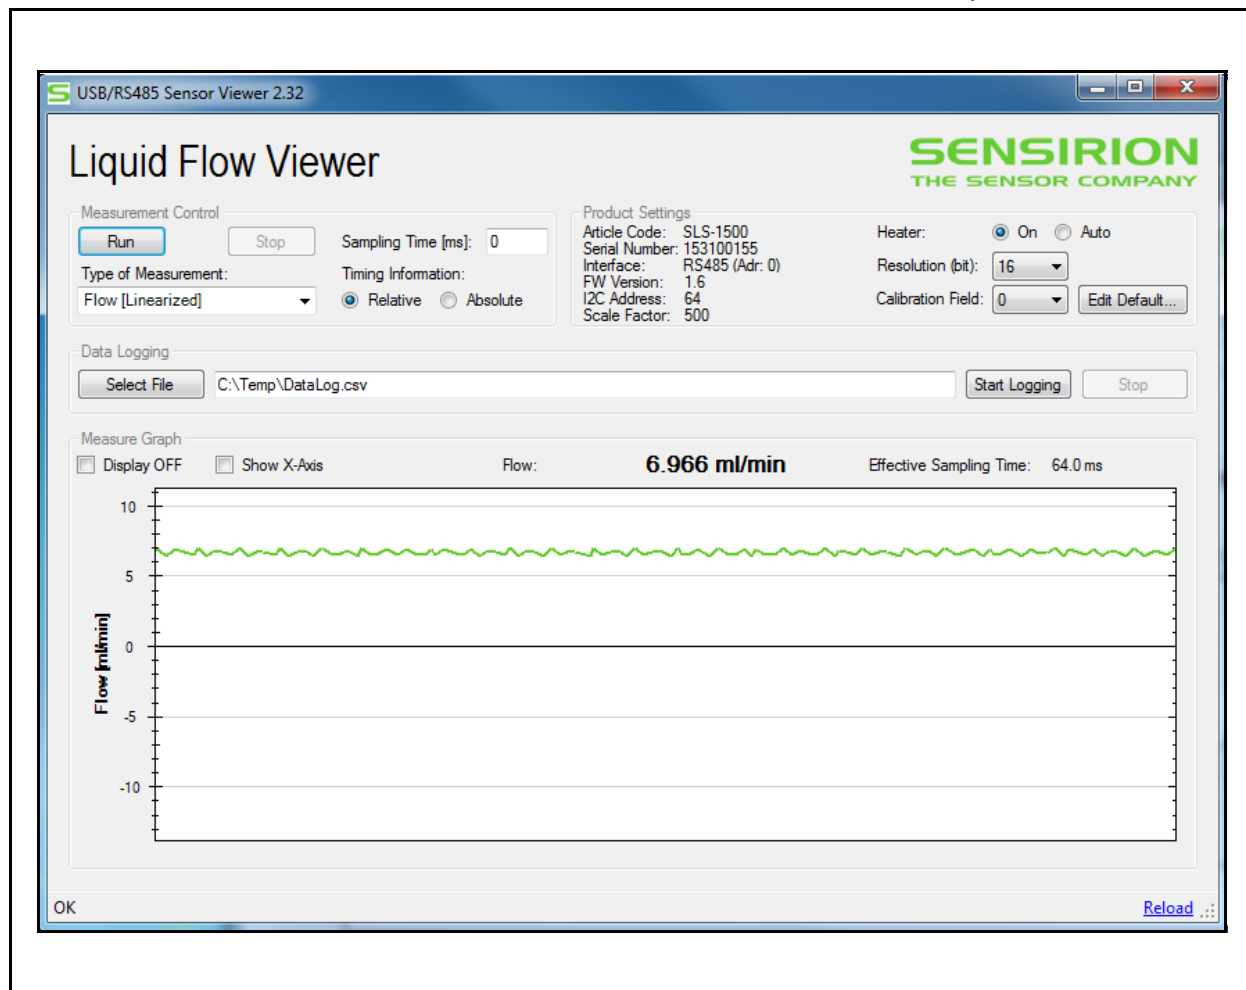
USB/RS485 Sensor Viewer 2.32

Liquid Flow Viewer

SENSIRION
THE SENSOR COMPANY

Measurement Control
Run
Stop
Sampling Time [ms]: 0
Type of Measurement:
Flow [Linearized]
Timing Information:
Relative
Absolute

Product Settings
Article Code: SLS-1500
Serial Number: 153100155
Interface: RS485 (Adr: 0)
FW Version: 1.6
I2C Address: 64
Scale Factor: 500

Heater: On Auto
Resolution (bit): 16
Calibration Field: 0
Edit Default...

Data Logging
Select File
C:\Temp\DataLog.csv
Start Logging
Stop

Measure Graph
Display OFF
Show X-Axis
Flow:
6.966 ml/min
Effective Sampling Time: 64.0 ms

10
5
0
-5
-10
Flow [ml/min]

OK
Reload